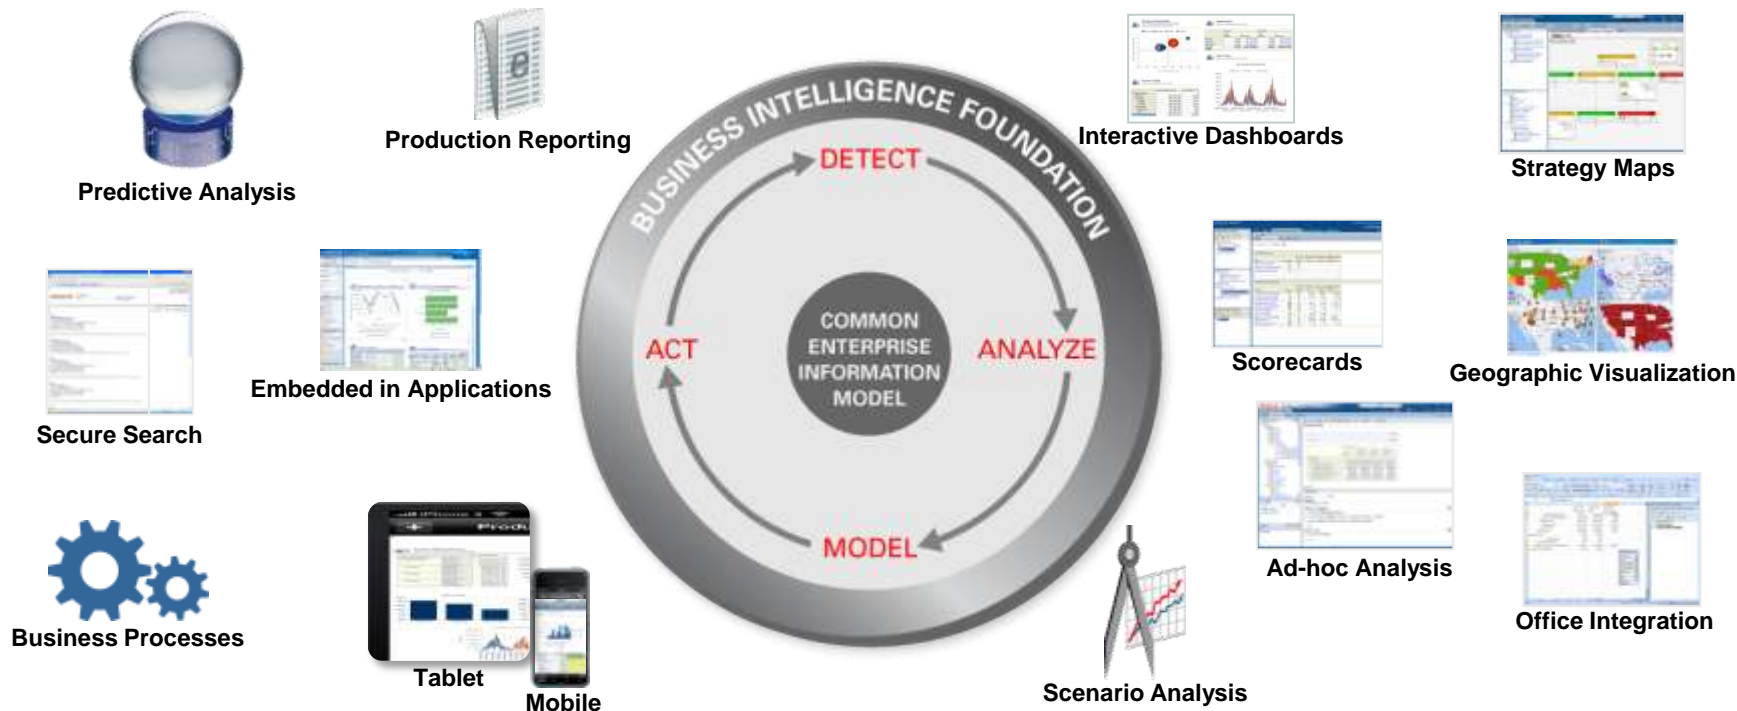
Predictive Analysis

Production Reporting

BUSINESS INTELLIGENCE FOUNDATION

DETECT

ANALYZE

MODEL

ACT

COMMON ENTERPRISE INFORMATION MODEL

Interactive Dashboards

Strategy Maps

Secure Search

Embedded in Applications

Scorecards

Geographic Visualization

Ad-hoc Analysis

Office Integration

Business Processes

Tablet

Mobile

Scenario Analysis